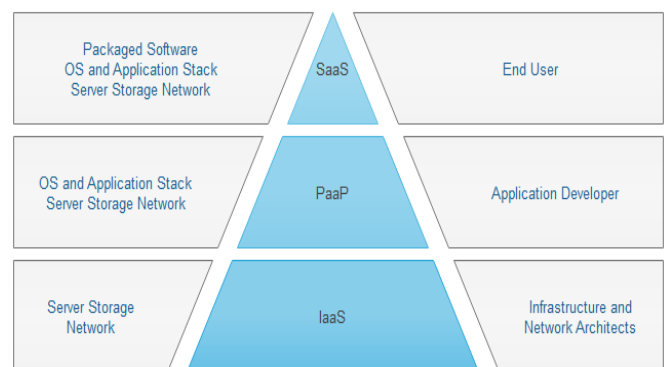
Packaged Software
OS and Application Stack
Server Storage Network

SaaS

End User

OS and Application Stack
Server Storage Network

PaaP

Application Developer

Server Storage
Network

IaaS

Infrastructure and
Network Architects